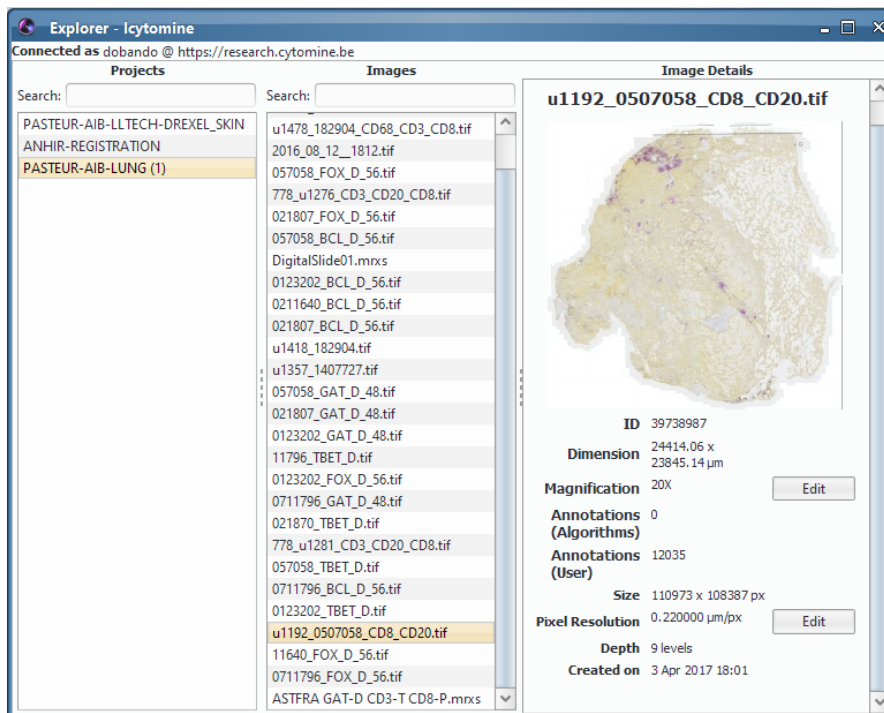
Explorer - Icytomine

Connected as dobando @ https://research.cytomine.be

Projects

Search:

PASTEUR-AIB-LLTECH-DREXEL_SKIN
ANHIR-REGISTRATION
PASTEUR-AIB-LUNG (1)

Images

Search:

u1478_182904_CD68_CD3_CD8.tif
2016_08_12__1812.tif
057058_FOX_D_56.tif
778_u1276_CD3_CD20_CD8.tif
021807_FOX_D_56.tif
057058_BCL_D_56.tif
DigitalSlide01.mrxs
0123202_BCL_D_56.tif
0211640_BCL_D_56.tif
021807_BCL_D_56.tif
u1418_182904.tif
u1357_1407727.tif
057058_GAT_D_48.tif
021807_GAT_D_48.tif
0123202_GAT_D_48.tif
11796_TBET_D.tif
0123202_FOX_D_56.tif
0711796_GAT_D_48.tif
021870_TBET_D.tif
778_u1281_CD3_CD20_CD8.tif
057058_TBET_D.tif
0711796_BCL_D_56.tif
0123202_TBET_D.tif
u1192_0507058_CD8_CD20.tif
11640_FOX_D_56.tif
0711796_FOX_D_56.tif
ASTFRA GAT-D CD3-T CD8-P.mrxs

Image Details

u1192_0507058_CD8_CD20.tif

| | |
|---|---|
| ID | 39738987 |
| Dimension | 24414.06 x 23845.14 µm |
| Magnification | 20X |
| Annotations (Algorithms) | 0 |
| Annotations (User) | 12035 |
| Size | 110973 x 108387 px |
| Pixel Resolution | 0.220000 µm/px |
| Depth | 9 levels |
| Created on | 3 Apr 2017 18:01 |

Edit

Edit